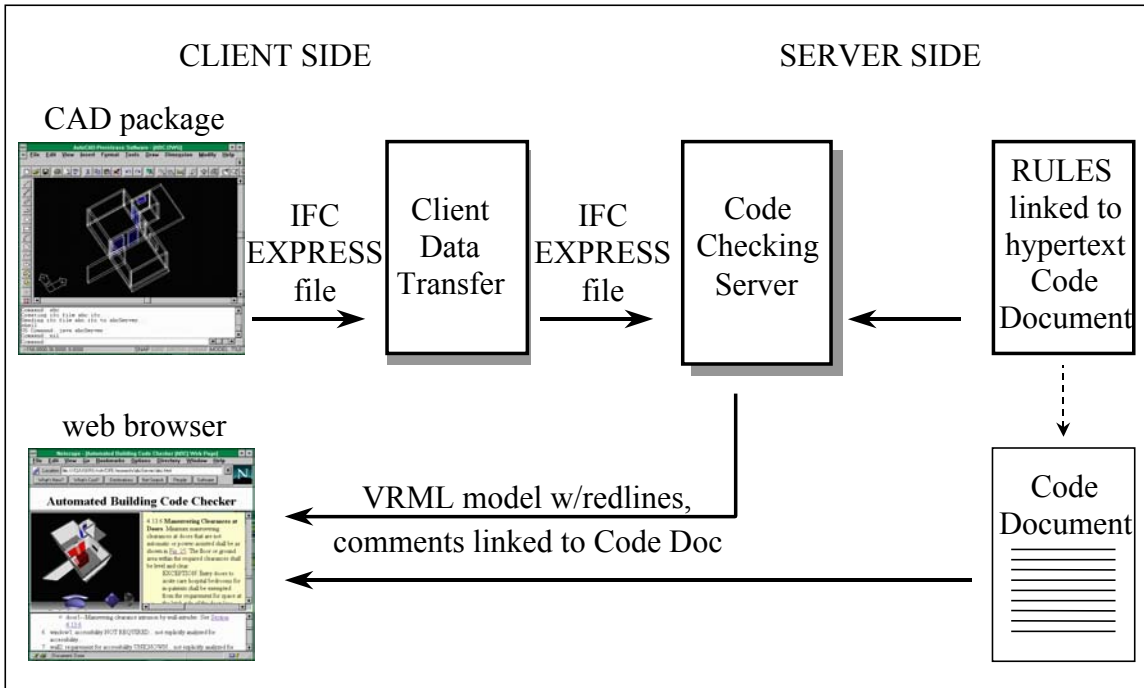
CLIENT SIDE

SERVER SIDE

CAD package

IFC EXPRESS file

Client Data Transfer

IFC EXPRESS file

Code Checking Server

RULES linked to hypertext Code Document

web browser

Automated Building Code Checker

VRML model w/redlines, comments linked to Code Doc

Code Document